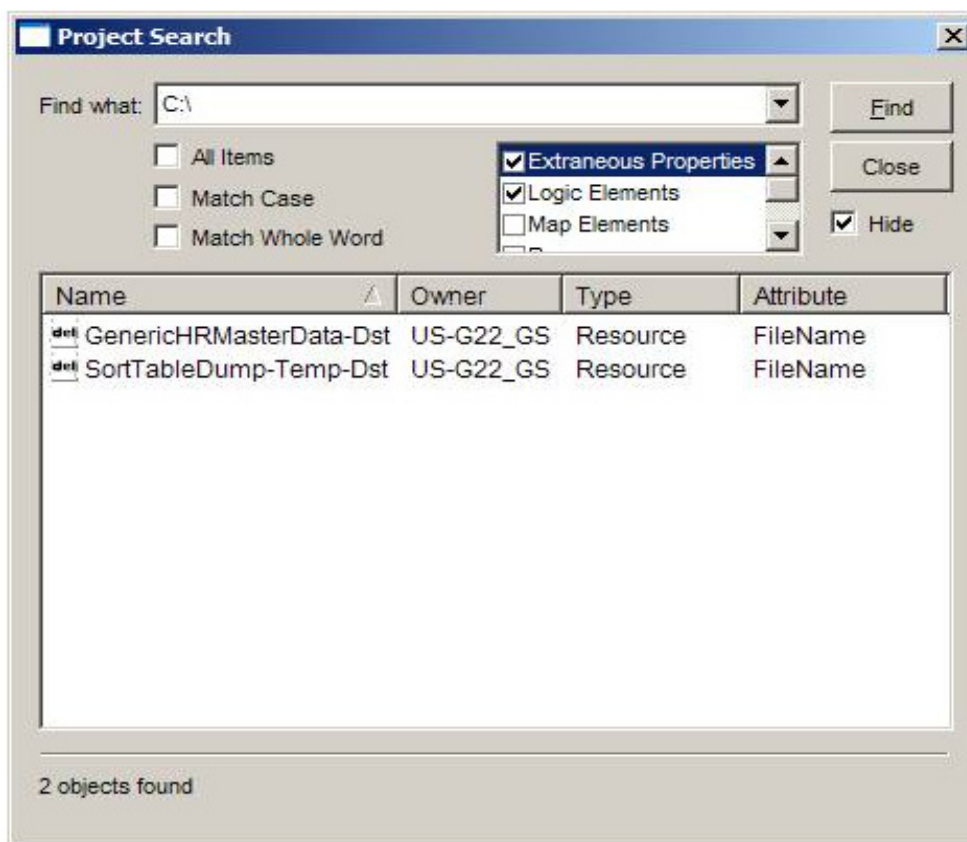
Project Search

Find what: C:\

Find

Close

All Items

Match Case

Match Whole Word

Extraneous Properties

Logic Elements

Map Elements

Hide

| Name | Owner | Type | Attribute |
|---|---|---|---|
| GenericHRMasterData-Dst | US-G22_GS | Resource | FileName |
| SortTableDump-Temp-Dst | US-G22_GS | Resource | FileName |

2 objects found